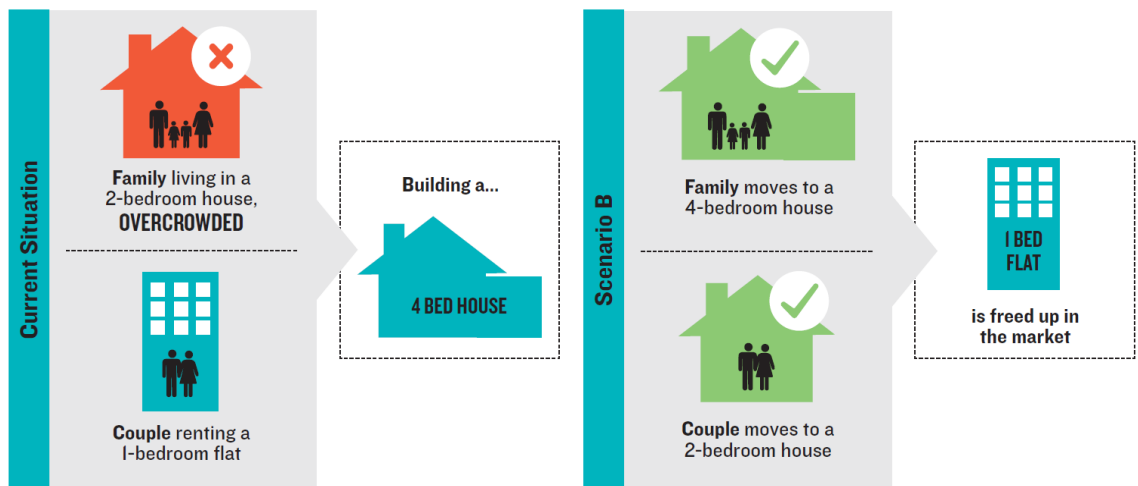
Current Situation

Family living in a 2-bedroom house, OVERCROWDED

Couple renting a 1-bedroom flat

Building a...

4 BED HOUSE

Scenario B

Family moves to a 4-bedroom house

Couple moves to a 2-bedroom house

1 BED FLAT

is freed up in the market